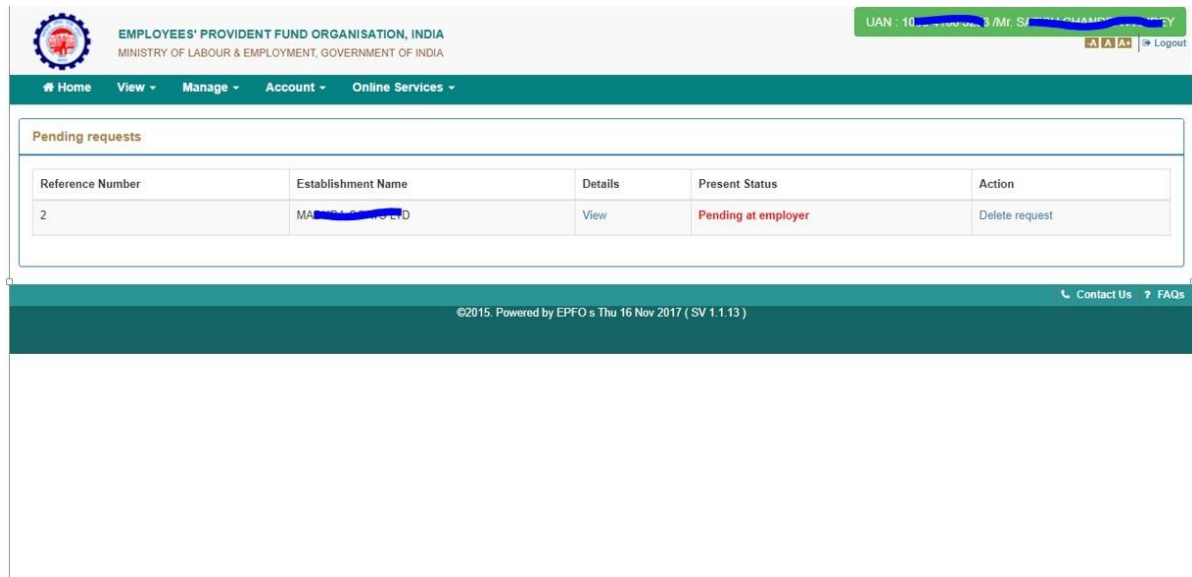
EMPLOYEES' PROVIDENT FUND ORGANISATION, INDIA
MINISTRY OF LABOUR & EMPLOYMENT, GOVERNMENT OF INDIA

UAN : 10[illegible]3 /Mr. S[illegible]EY

-A A A+ Logout

Home View Manage Account Online Services

Pending requests

| Reference Number | Establishment Name | Details | Present Status | Action |
|---|---|---|---|---|
| 2 | MA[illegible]LTD | View | Pending at employer | Delete request |

Contact Us ? FAQs

©2015. Powered by EPFO s Thu 16 Nov 2017 ( SV 1.1.13 )